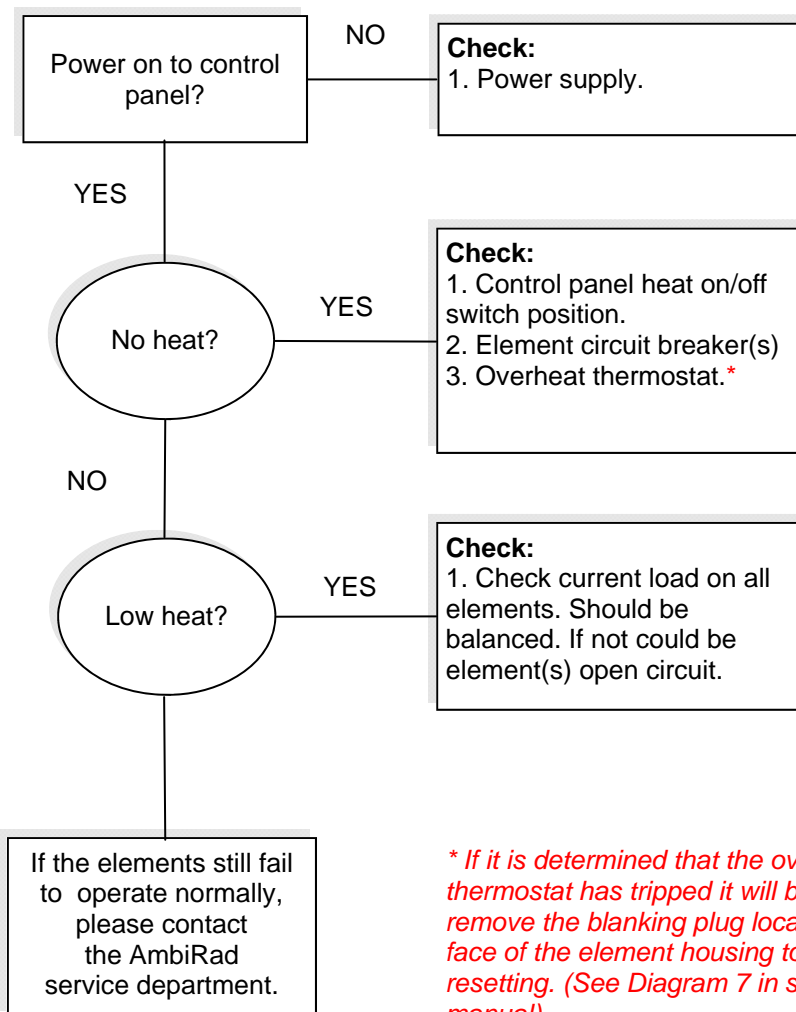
Power on to control panel?

NO

**Check:**
1. Power supply.

YES

No heat?

YES

**Check:**
1. Control panel heat on/off switch position.
2. Element circuit breaker(s)
3. Overheat thermostat.*

NO

Low heat?

YES

**Check:**
1. Check current load on all elements. Should be balanced. If not could be element(s) open circuit.

If the elements still fail to operate normally, please contact the AmbiRad service department.

* If it is determined that the ov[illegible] thermostat has tripped it will b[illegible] remove the blanking plug loca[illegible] face of the element housing to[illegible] resetting. (See Diagram 7 in s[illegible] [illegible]